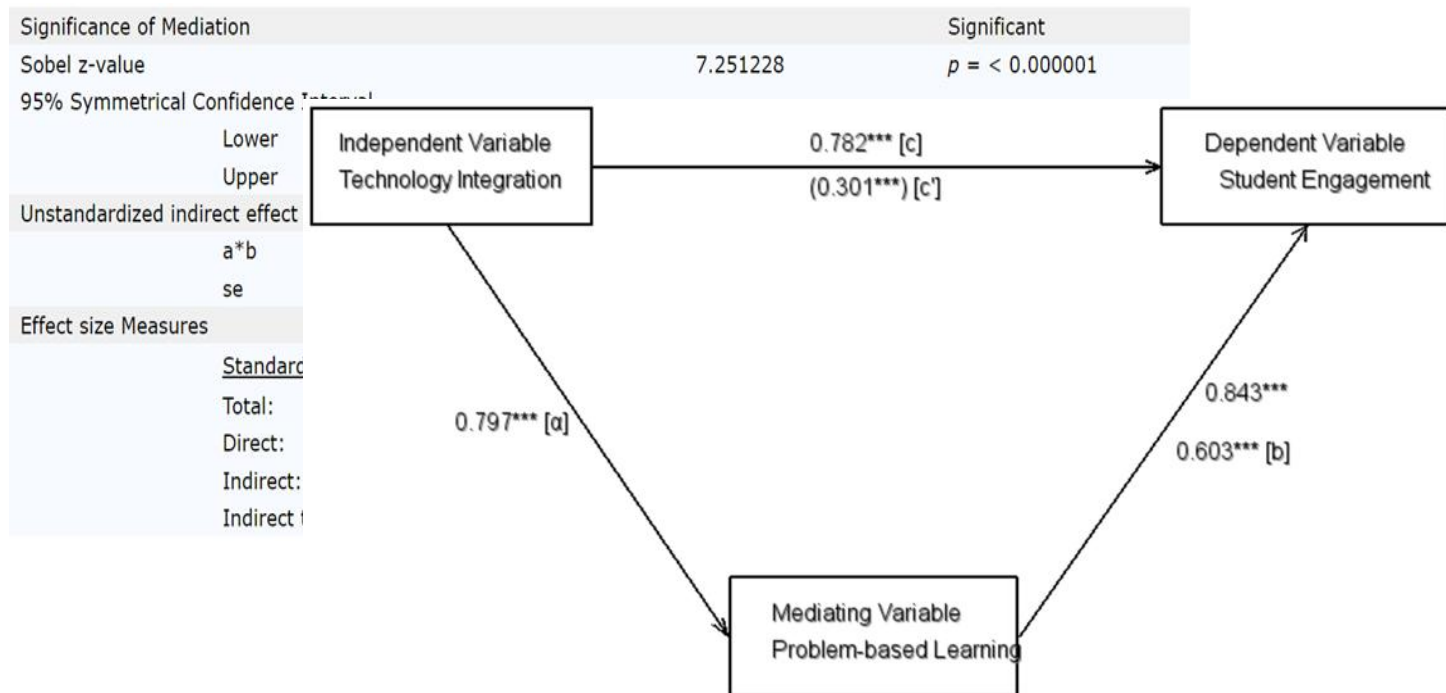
Significance of Mediation Significant
Sobel z-value 7.251228 $p$ = < 0.000001
95% Symmetrical Confidence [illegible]
Lower
Upper
Unstandardized indirect effect
a*b
se
Effect size Measures
Standard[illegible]
Total:
Direct:
Indirect:
Indirect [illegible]

Independent Variable
Technology Integration

0.782*** [c]
(0.301***) [c']

Dependent Variable
Student Engagement

0.797*** [α]

0.843***
0.603*** [b]

Mediating Variable
Problem-based Learning